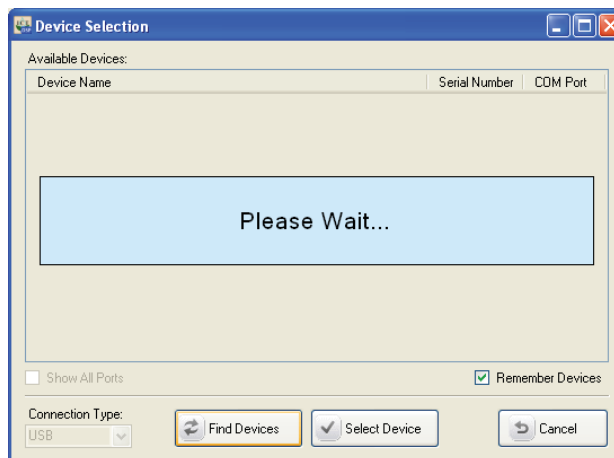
Device Selection

Available Devices:

| Device Name | Serial Number | COM Port |
|---|---|---|

Please Wait...

Show All Ports

Remember Devices

Connection Type:

USB

Find Devices

Select Device

Cancel